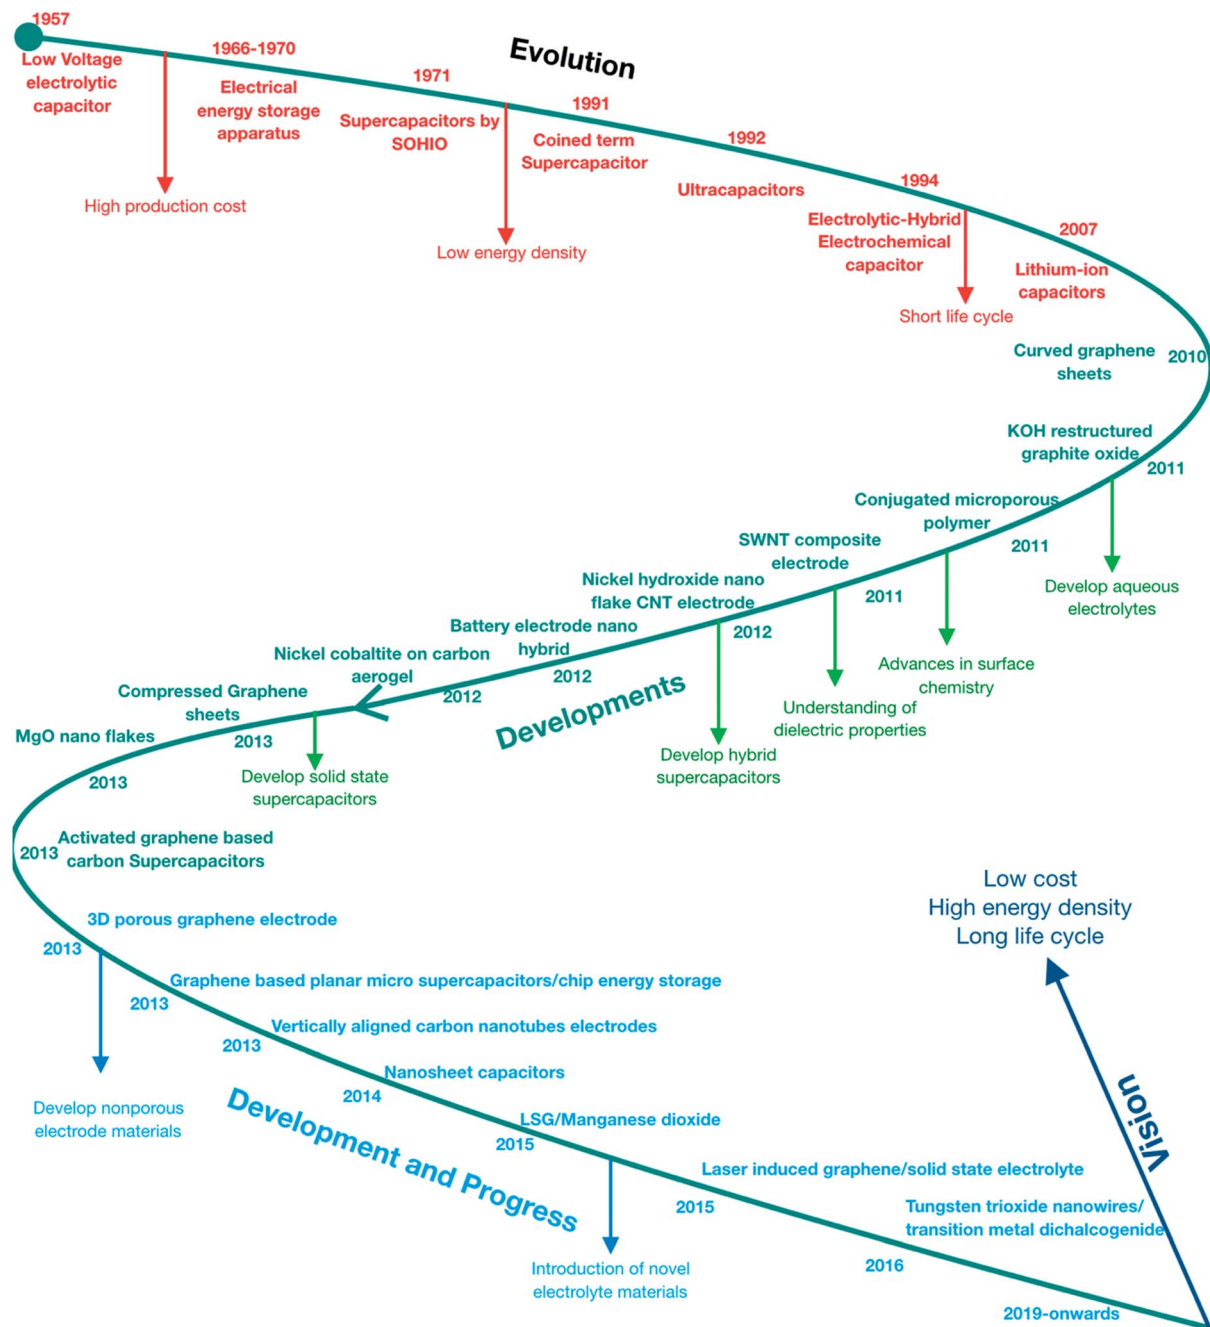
1957
Low Voltage electrolytic capacitor

1966-1970
Electrical energy storage apparatus

High production cost

Evolution

1971
Supercapacitors by SOHIO

1991
Coined term Supercapacitor

Low energy density

1992
Ultracapacitors

1994
Electrolytic-Hybrid Electrochemical capacitor

Short life cycle

2007
Lithium-ion capacitors

Curved graphene sheets
2010

KOH restructured graphite oxide
2011

Develop aqueous electrolytes

Conjugated microporous polymer
2011

Advances in surface chemistry

SWNT composite electrode
2011

Understanding of dielectric properties

Nickel hydroxide nano flake CNT electrode
2012

Develop hybrid supercapacitors

Battery electrode nano hybrid
2012

Nickel cobaltite on carbon aerogel
2012

Developments

Compressed Graphene sheets
2013

Develop solid state supercapacitors

MgO nano flakes
2013

2013
Activated graphene based carbon Supercapacitors

3D porous graphene electrode
2013

Develop nonporous electrode materials

Graphene based planar micro supercapacitors/chip energy storage
2013

Vertically aligned carbon nanotubes electrodes
2013

Nanosheet capacitors
2014

Development and Progress

LSG/Manganese dioxide
2015

Introduction of novel electrolyte materials

Laser induced graphene/solid state electrolyte
2015

Tungsten trioxide nanowires/ transition metal dichalcogenide
2016

2019-onwards

Low cost
High energy density
Long life cycle

Vision